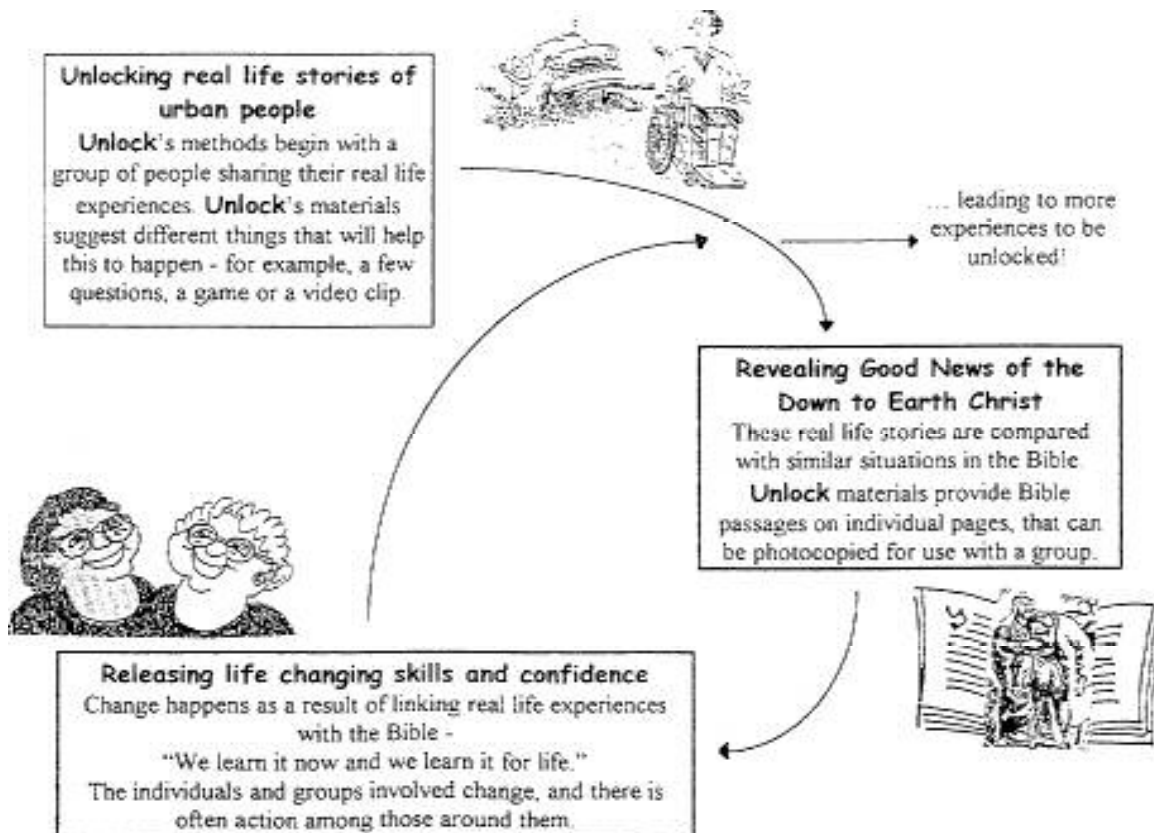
Unlocking real life stories of urban people
Unlock's methods begin with a group of people sharing their real life experiences. Unlock's materials suggest different things that will help this to happen - for example, a few questions, a game or a video clip.

... leading to more experiences to be unlocked!

Revealing Good News of the Down to Earth Christ
These real life stories are compared with similar situations in the Bible. Unlock materials provide Bible passages on individual pages, that can be photocopied for use with a group.

Releasing life changing skills and confidence
Change happens as a result of linking real life experiences with the Bible -
"We learn it now and we learn it for life."
The individuals and groups involved change, and there is often action among those around them.